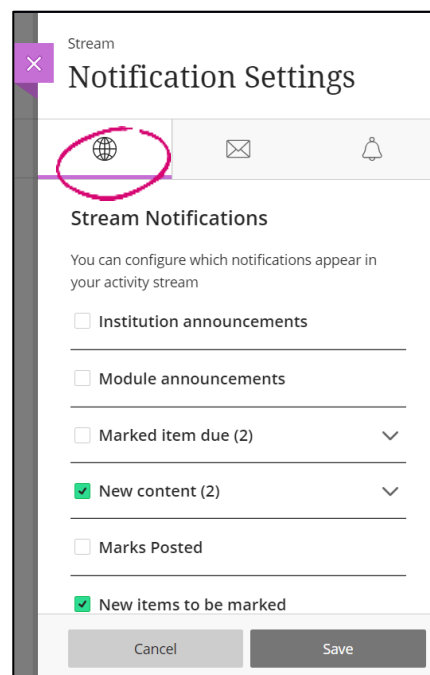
Stream
Notification Settings

Stream Notifications

You can configure which notifications appear in your activity stream

Institution announcements

Module announcements

Marked item due (2)

New content (2)

Marks Posted

New items to be marked

Cancel
Save